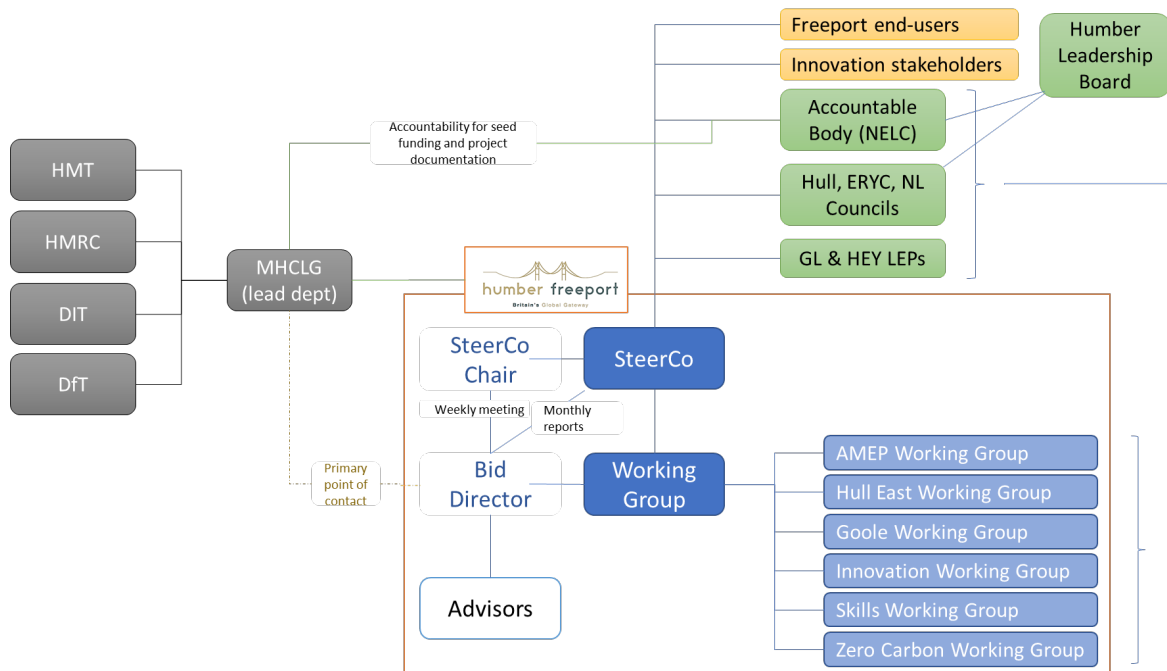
HMT

HMRC

DIT

DfT

MHCLG (lead dept)

Accountability for seed funding and project documentation

Freeport end-users

Innovation stakeholders

Humber Leadership Board

Accountable Body (NELC)

Hull, ERYC, NL Councils

GL & HEY LEPs

humber freeport
Britain's Global Gateway

SteerCo Chair

SteerCo

Weekly meeting

Monthly reports

Primary point of contact

Bid Director

Working Group

Advisors

AMEP Working Group

Hull East Working Group

Goole Working Group

Innovation Working Group

Skills Working Group

Zero Carbon Working Group